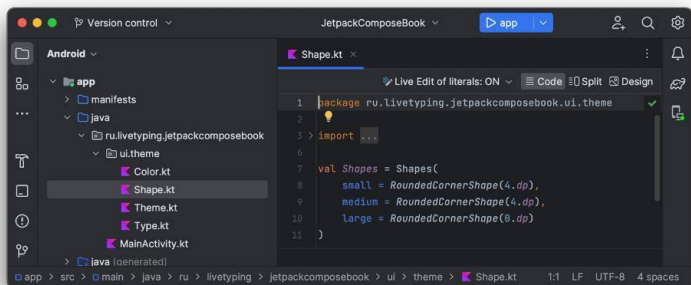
Version control
JetpackComposeBook
app

Android

app
manifests
java
ru.livetyping.jetpackcomposebook
ui.theme
Color.kt
Shape.kt
Theme.kt
Type.kt
MainActivity.kt
java (generated)

Shape.kt

Live Edit of literals: ON
Code
Split
Design

1 package ru.livetyping.jetpackcomposebook.ui.theme
2
3 import ...
6
7 val Shapes = Shapes(
8 small = RoundedCornerShape(4.dp),
9 medium = RoundedCornerShape(4.dp),
10 large = RoundedCornerShape(0.dp)
11 )

app > src > main > java > ru > livetyping > jetpackcomposebook > ui > theme > Shape.kt 1:1 LF UTF-8 4 spaces